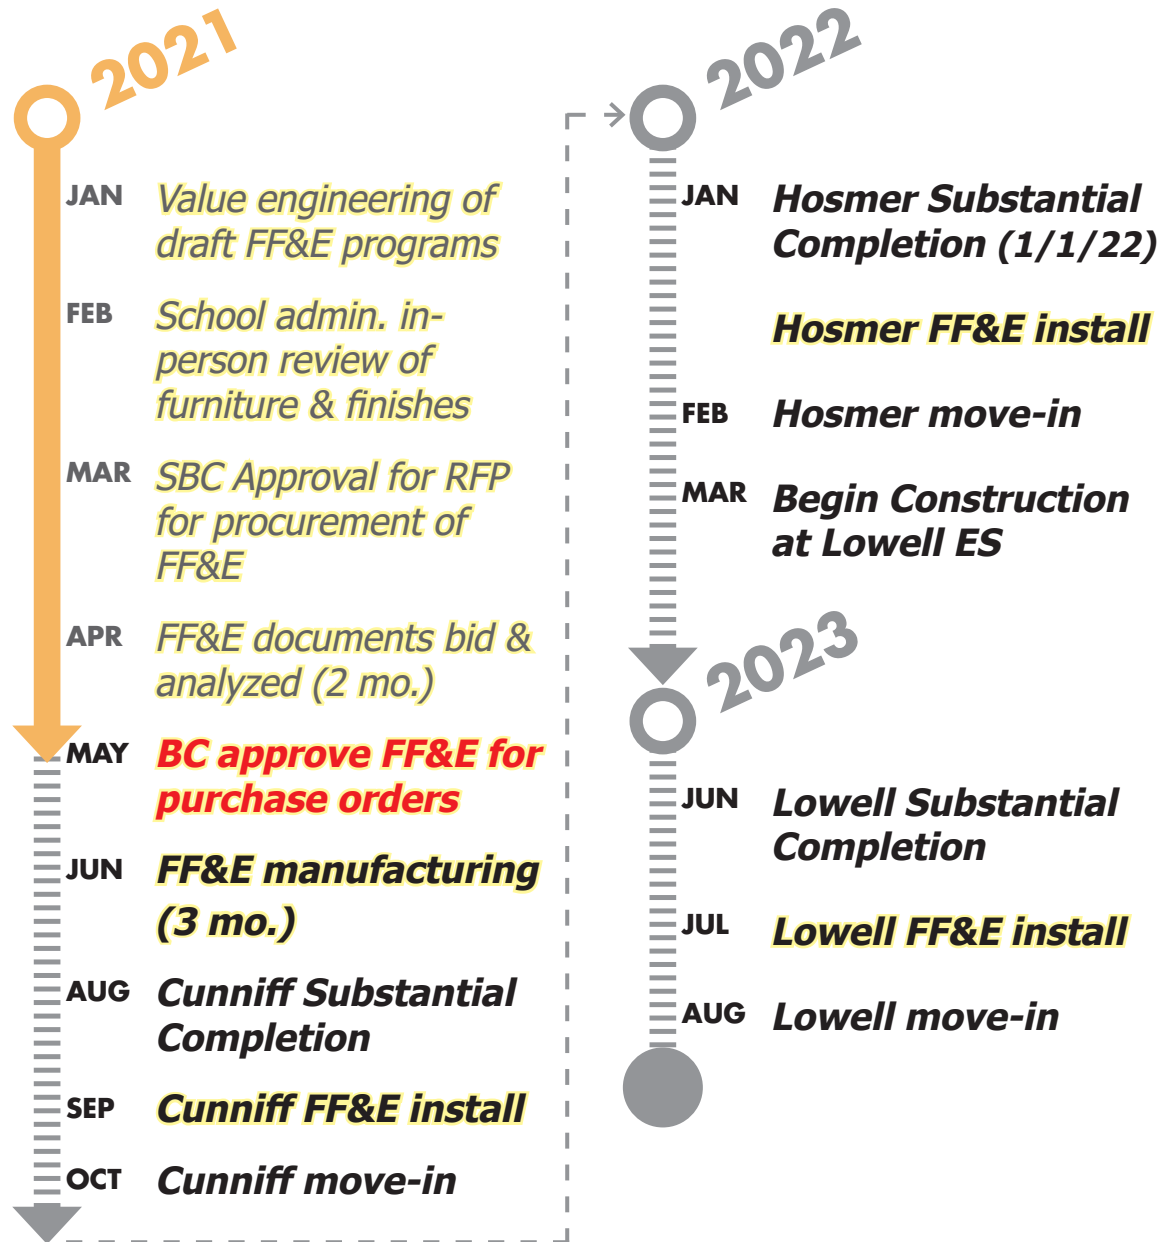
2021

JAN Value engineering of draft FF&E programs

FEB School admin. in-person review of furniture & finishes

MAR SBC Approval for RFP for procurement of FF&E

APR FF&E documents bid & analyzed (2 mo.)

MAY BC approve FF&E for purchase orders

JUN FF&E manufacturing (3 mo.)

AUG Cunniff Substantial Completion

SEP Cunniff FF&E install

OCT Cunniff move-in

2022

JAN Hosmer Substantial Completion (1/1/22)

Hosmer FF&E install

FEB Hosmer move-in

MAR Begin Construction at Lowell ES

2023

JUN Lowell Substantial Completion

JUL Lowell FF&E install

AUG Lowell move-in